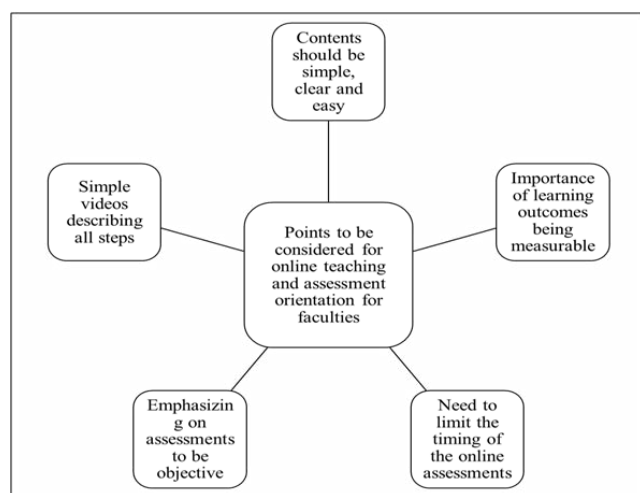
Contents should be simple, clear and easy

Simple videos describing all steps

Points to be considered for online teaching and assessment orientation for faculties

Importance of learning outcomes being measurable

Emphasizin g on assessments to be objective

Need to limit the timing of the online assessments